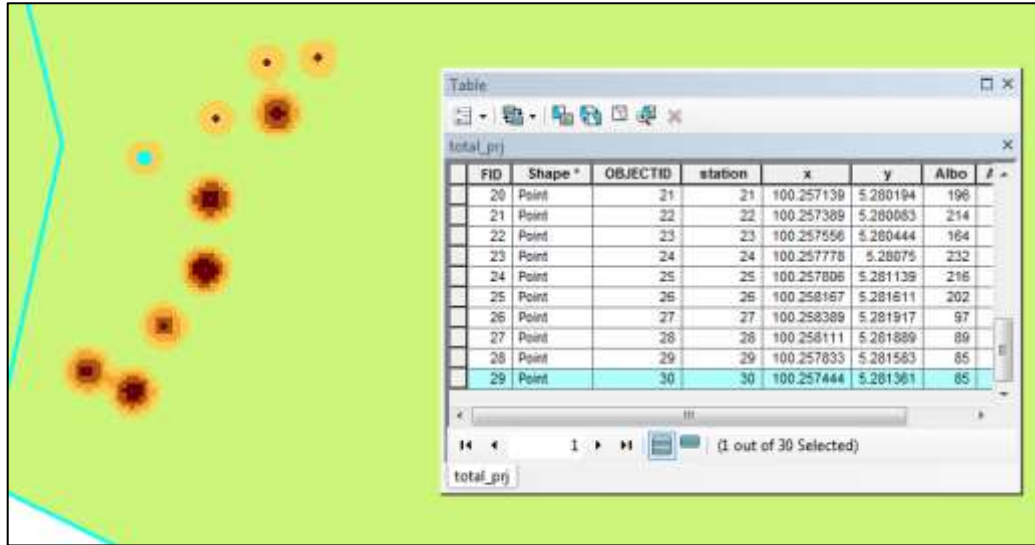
Table

total_prj

| | FID | Shape * | OBJECTID | station | x | y | Albo |
|---|---|---|---|---|---|---|---|
| | 20 | Point | 21 | 21 | 100.257139 | 5.280194 | 196 |
| | 21 | Point | 22 | 22 | 100.257389 | 5.280083 | 214 |
| | 22 | Point | 23 | 23 | 100.257556 | 5.280444 | 164 |
| | 23 | Point | 24 | 24 | 100.257778 | 5.28075 | 232 |
| | 24 | Point | 25 | 25 | 100.257806 | 5.281139 | 216 |
| | 25 | Point | 26 | 26 | 100.258167 | 5.281611 | 202 |
| | 26 | Point | 27 | 27 | 100.258389 | 5.281917 | 97 |
| | 27 | Point | 28 | 28 | 100.258111 | 5.281889 | 89 |
| | 28 | Point | 29 | 29 | 100.257833 | 5.281583 | 85 |
| | 29 | Point | 30 | 30 | 100.257444 | 5.281361 | 85 |

1

(1 out of 30 Selected)

total_prj